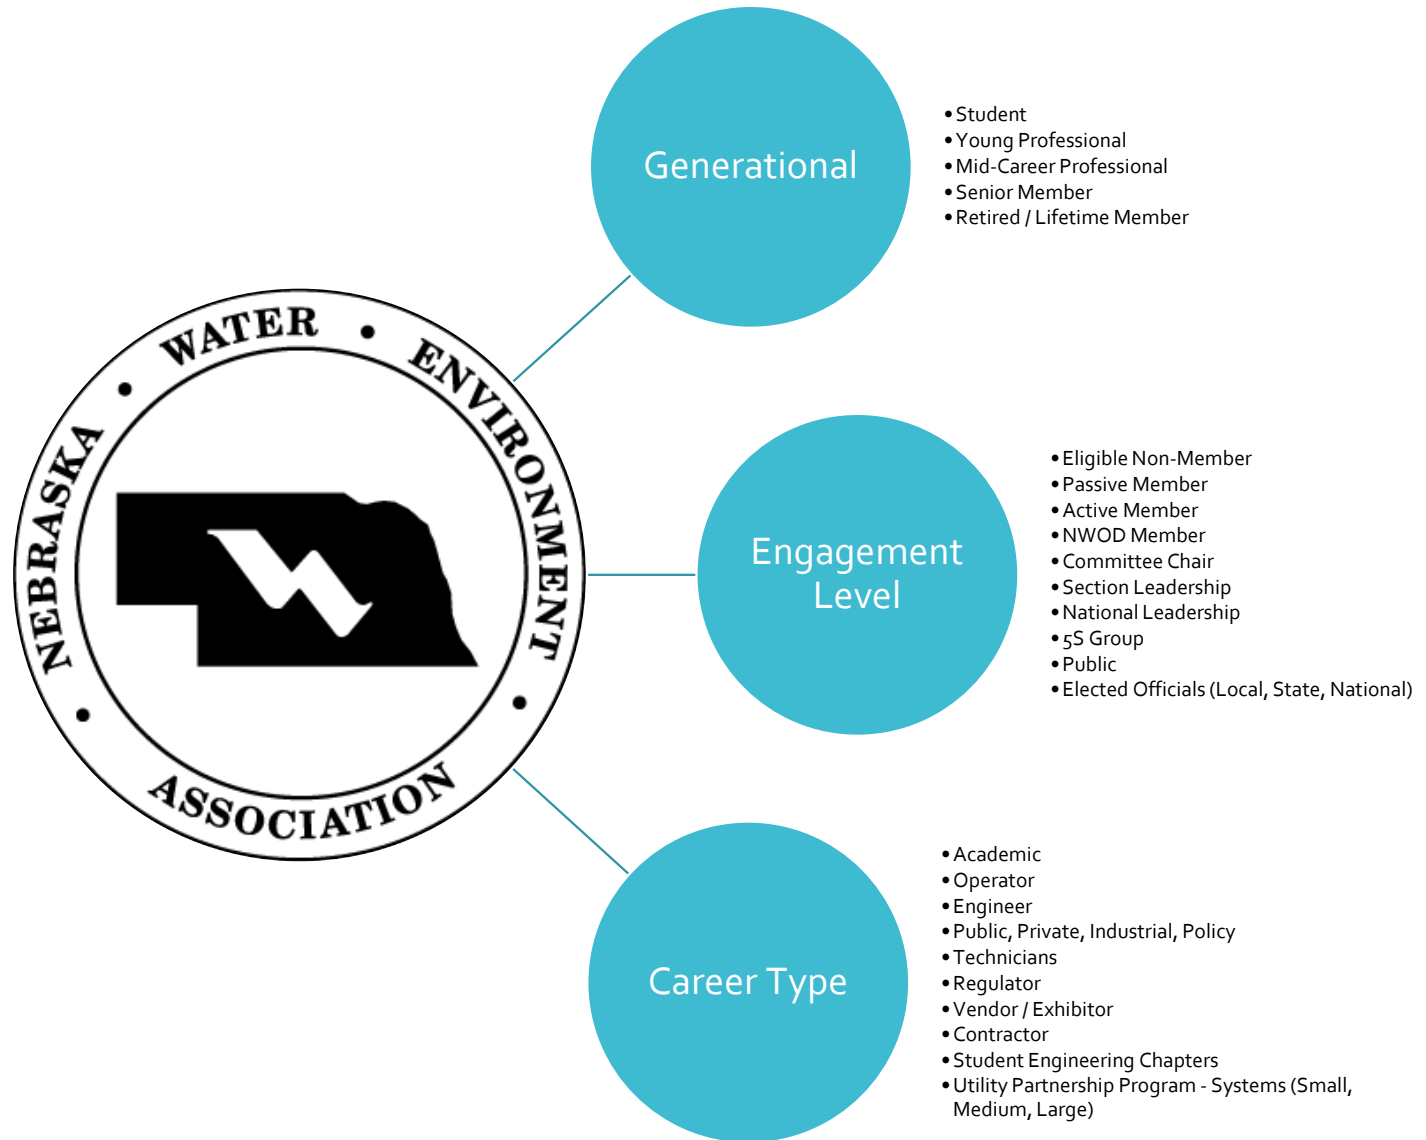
NEBRASKA • WATER • ENVIRONMENT • ASSOCIATION •

Generational

• Student
• Young Professional
• Mid-Career Professional
• Senior Member
• Retired / Lifetime Member

Engagement Level

• Eligible Non-Member
• Passive Member
• Active Member
• NWOD Member
• Committee Chair
• Section Leadership
• National Leadership
• 5S Group
• Public
• Elected Officials (Local, State, National)

Career Type

• Academic
• Operator
• Engineer
• Public, Private, Industrial, Policy
• Technicians
• Regulator
• Vendor / Exhibitor
• Contractor
• Student Engineering Chapters
• Utility Partnership Program - Systems (Small, Medium, Large)